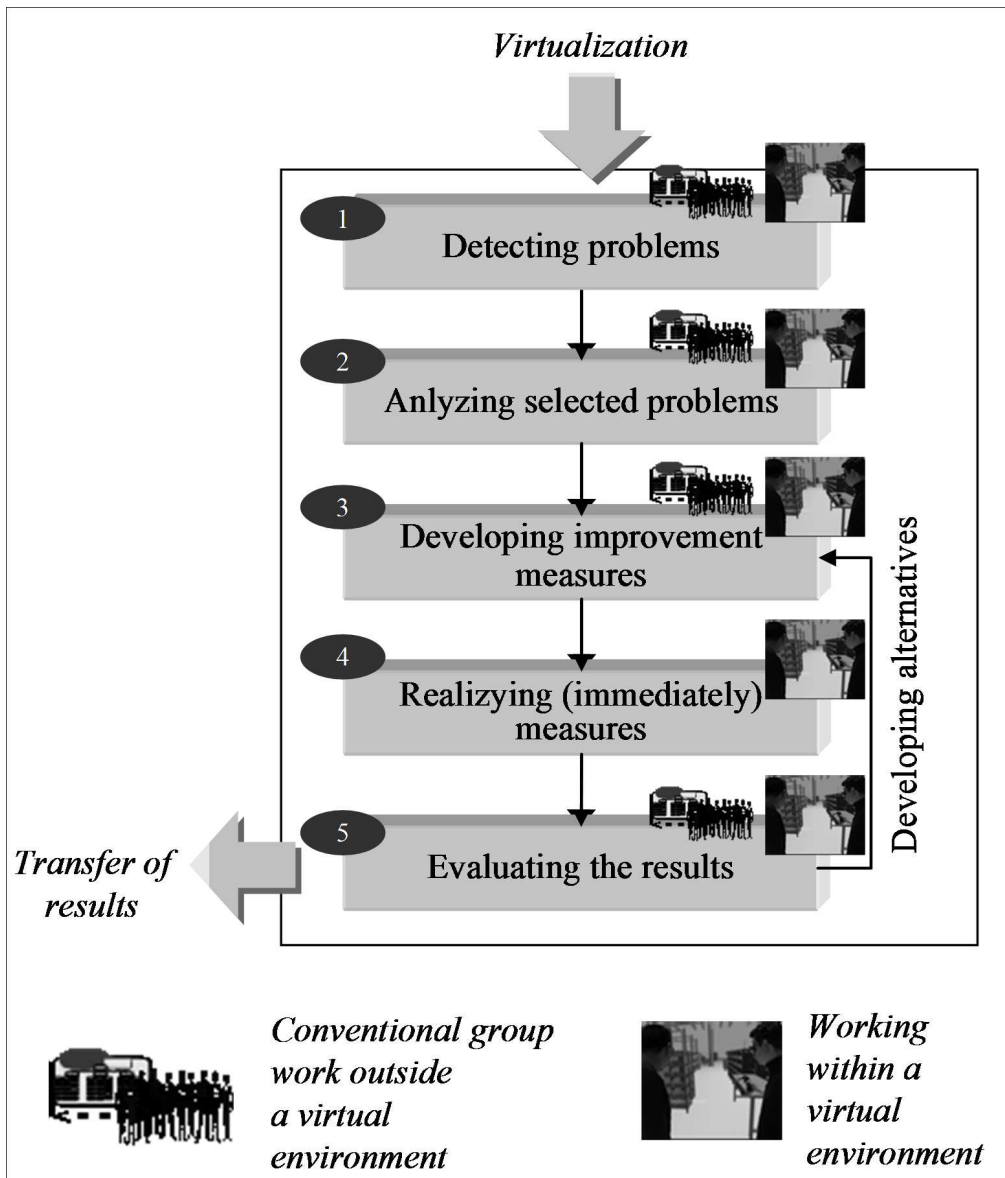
Virtualization

1
Detecting problems

2
Anlyzing selected problems

3
Developing improvement measures

4
Realizying (immediately) measures

5
Evaluating the results

Developing alternatives

Transfer of results

Conventional group work outside a virtual environment

Working within a virtual environment